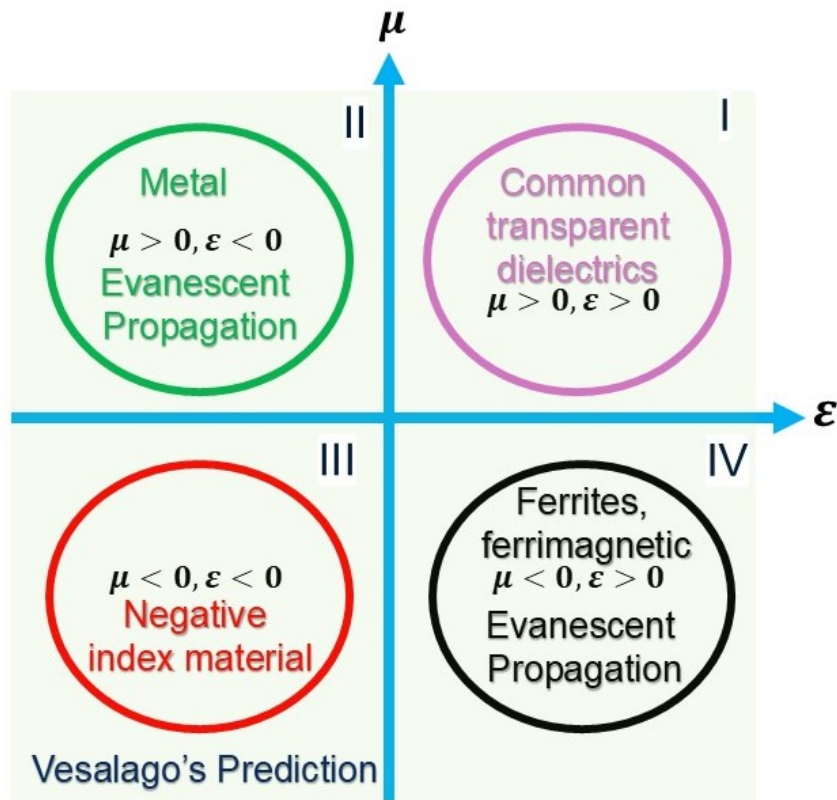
$\mu$

II

Metal

$\mu > 0, \varepsilon < 0$

Evanescent Propagation

I

Common transparent dielectrics

$\mu > 0, \varepsilon > 0$

$\varepsilon$

III

$\mu < 0, \varepsilon < 0$

Negative index material

IV

Ferrites, ferrimagnetic

$\mu < 0, \varepsilon > 0$

Evanescent Propagation

Vesalago's Prediction